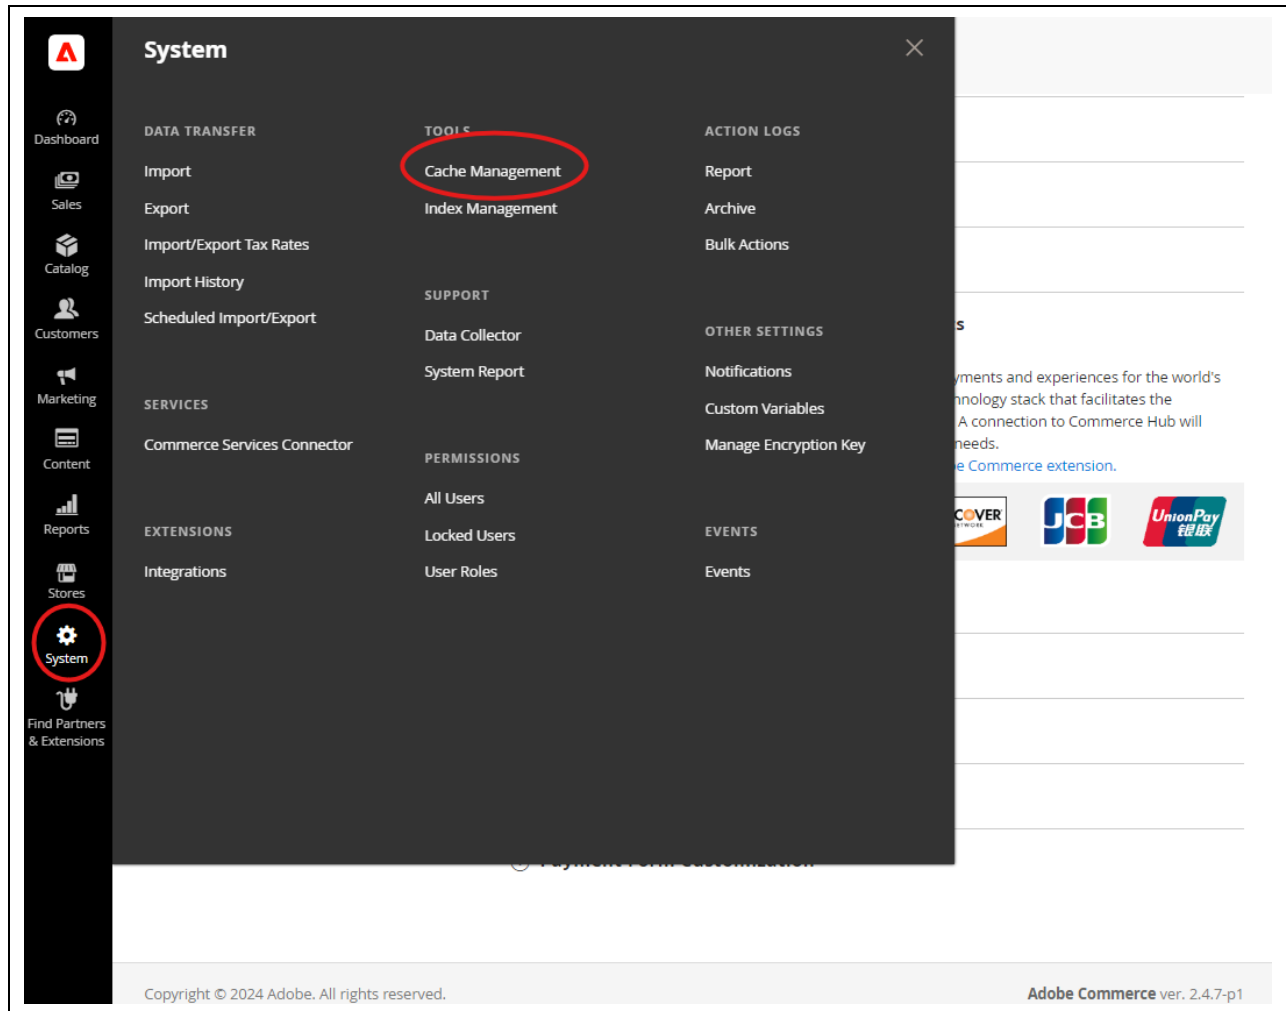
Dashboard
Sales
Catalog
Customers
Marketing
Content
Reports
Stores
System
Find Partners & Extensions

System

DATA TRANSFER
Import
Export
Import/Export Tax Rates
Import History
Scheduled Import/Export

SERVICES
Commerce Services Connector

EXTENSIONS
Integrations

TOOLS
Cache Management
Index Management

SUPPORT
Data Collector
System Report

PERMISSIONS
All Users
Locked Users
User Roles

ACTION LOGS
Report
Archive
Bulk Actions

OTHER SETTINGS
Notifications
Custom Variables
Manage Encryption Key

EVENTS
Events

s
yments and experiences for the world's
nnology stack that facilitates the
A connection to Commerce Hub will
needs.
e Commerce extension.

COVER
JCB
UnionPay 银联

Copyright © 2024 Adobe. All rights reserved.
Adobe Commerce ver. 2.4.7-p1